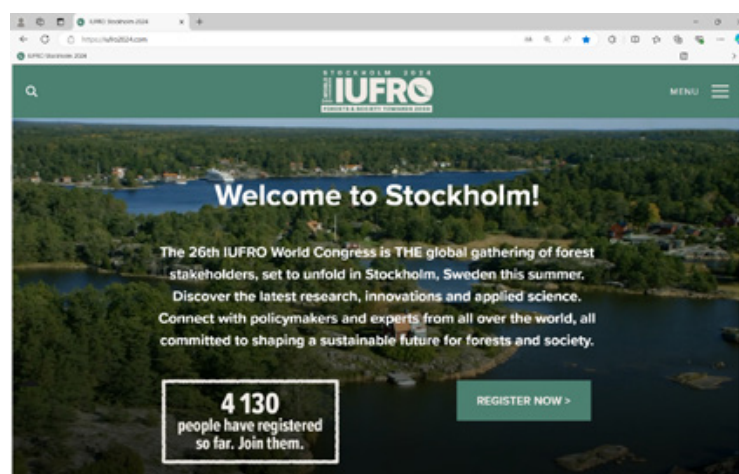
IUFRO Stockholm 2024
https://iufro2024.com
IUFRO Stockholm 2024

STOCKHOLM 2024
IUFRO
FORESTS & SOCIETY TOWARDS 2050

MENU

Welcome to Stockholm!

The 26th IUFRO World Congress is THE global gathering of forest stakeholders, set to unfold in Stockholm, Sweden this summer. Discover the latest research, innovations and applied science. Connect with policymakers and experts from all over the world, all committed to shaping a sustainable future for forests and society.

4 130
people have registered so far. Join them.

REGISTER NOW >